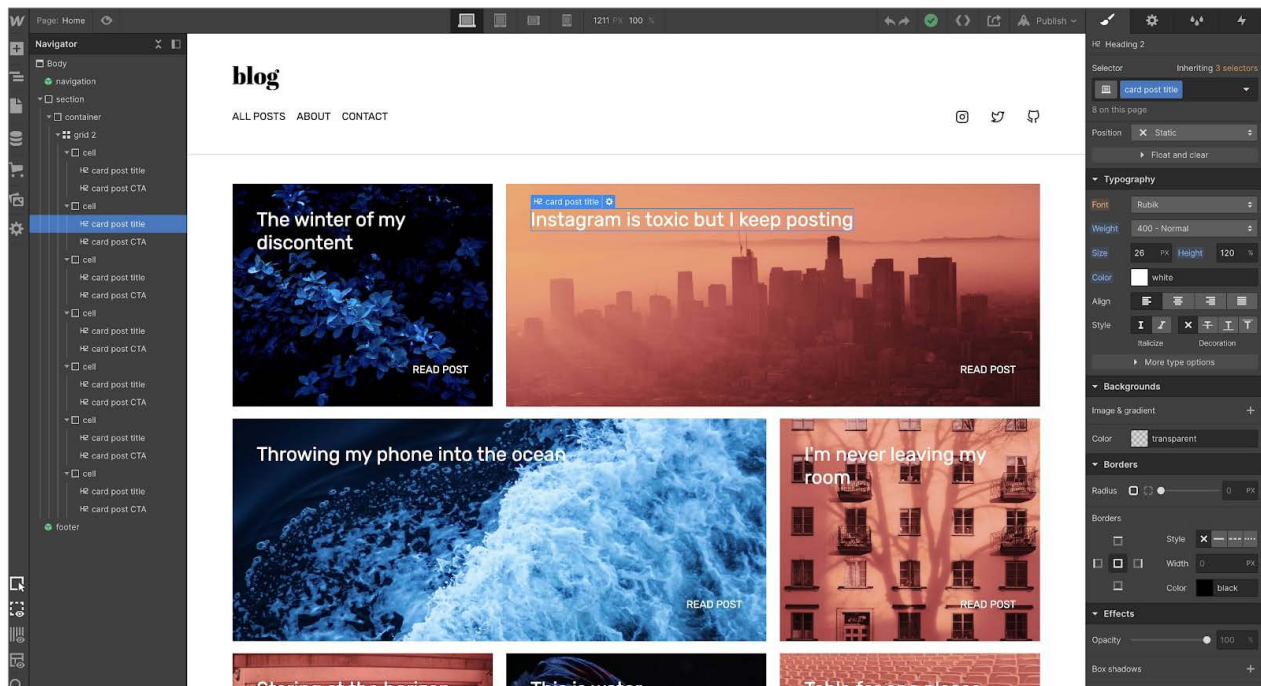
W Page: Home

1211 PX 100 %

Publish

Navigator

Body
navigation
section
container
grid 2
cell
H2 card post title
H2 card post CTA
cell
H2 card post title
H2 card post CTA
cell
H2 card post title
H2 card post CTA
cell
H2 card post title
H2 card post CTA
cell
H2 card post title
H2 card post CTA
cell
H2 card post title
H2 card post CTA
cell
H2 card post title
H2 card post CTA
footer

blog

ALL POSTS ABOUT CONTACT

The winter of my discontent

READ POST

H2 card post title

Instagram is toxic but I keep posting

READ POST

Throwing my phone into the ocean

READ POST

I'm never leaving my room

READ POST

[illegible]

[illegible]

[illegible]

H2 Heading 2

Selector Inheriting 3 selectors

card post title

8 on this page

Position Static

Float and clear

Typography

Font Rubik

Weight 400 - Normal

Size 26 PX Height 120 %

Color white

Align

Style

Italicize Decoration

More type options

Backgrounds

Image & gradient

Color transparent

Borders

Radius 0 PX

Borders

Style

Width 0 PX

Color black

Effects

Opacity 100 %

Box shadows